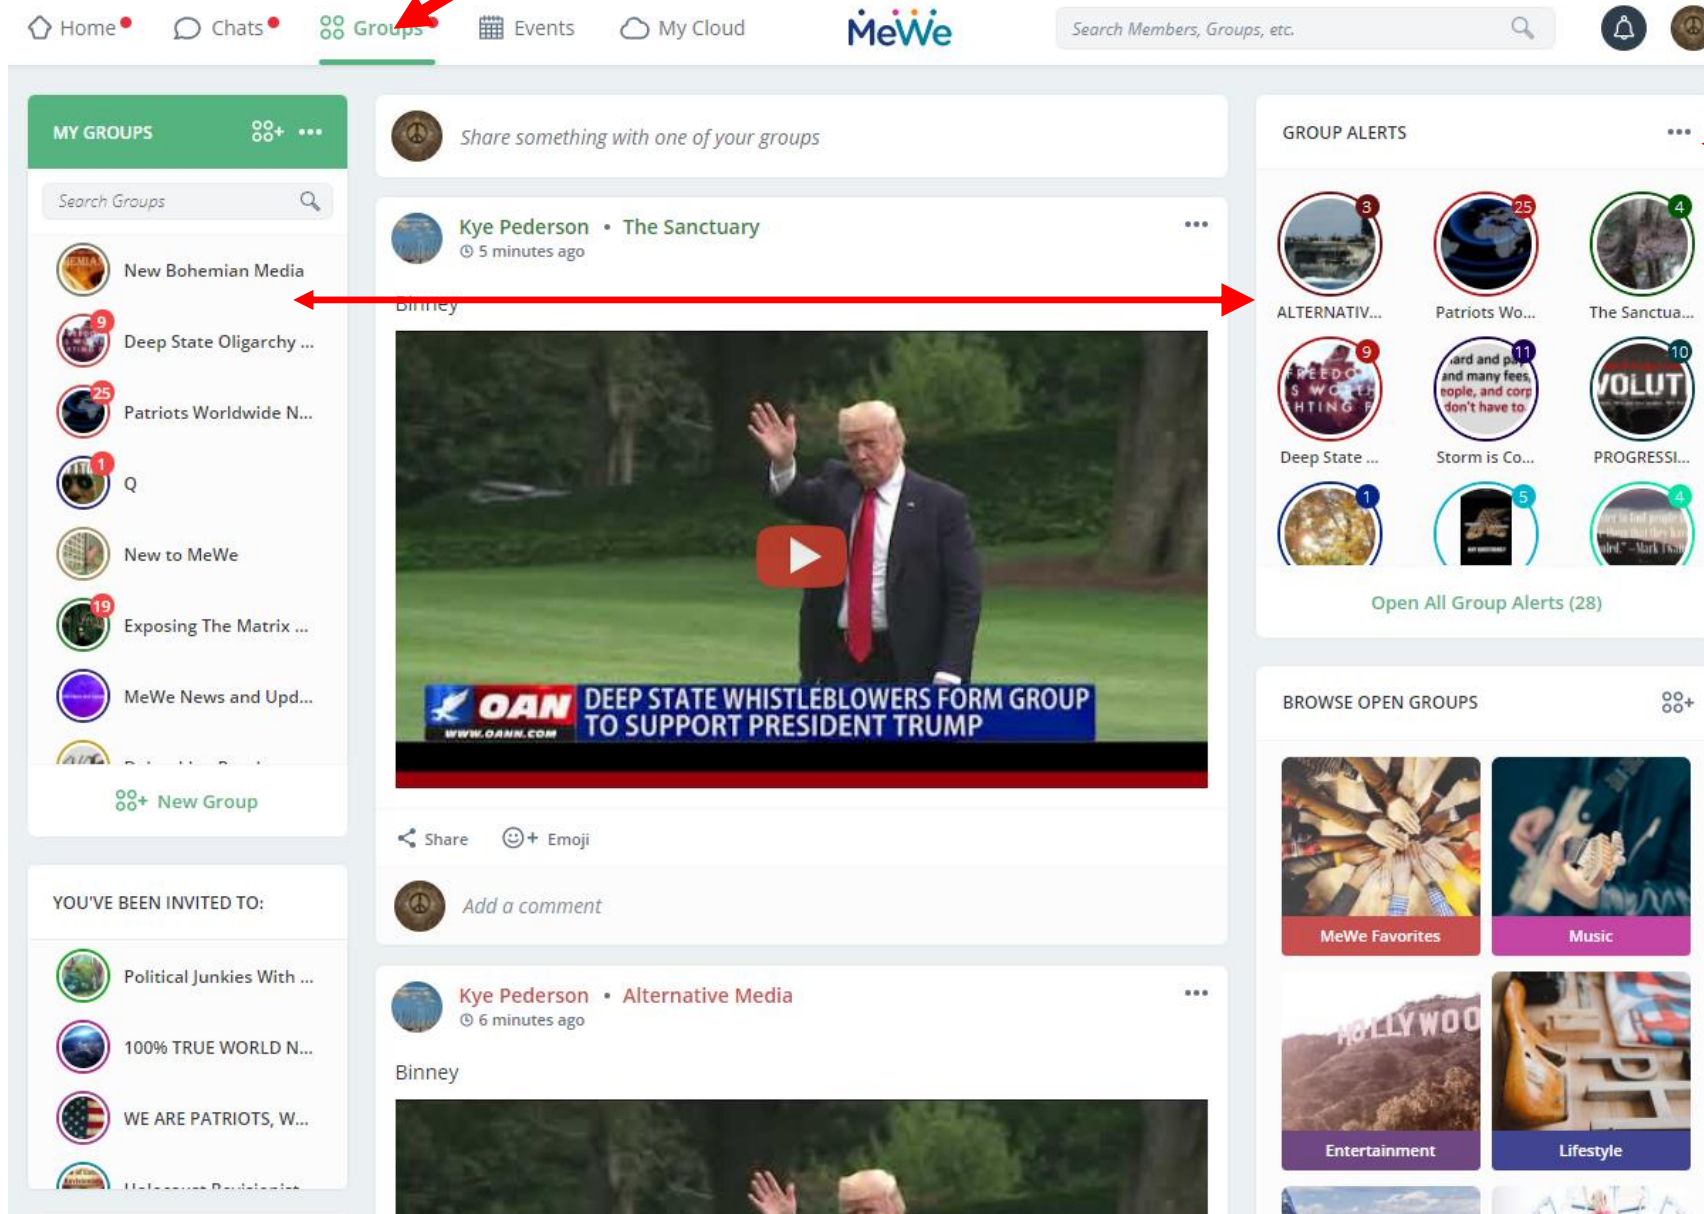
Home Chats Groups Events My Cloud MeWe Search Members, Groups, etc.

MY GROUPS

Search Groups

New Bohemian Media
9 Deep State Oligarchy ...
25 Patriots Worldwide N...
1 Q
New to MeWe
19 Exposing The Matrix ...
MeWe News and Upd...
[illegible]

New Group

YOU'VE BEEN INVITED TO:

Political Junkies With ...
100% TRUE WORLD N...
WE ARE PATRIOTS, W...
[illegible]

Share something with one of your groups

Kye Pederson • The Sanctuary
5 minutes ago

Binney

OAN www.oann.com DEEP STATE WHISTLEBLOWERS FORM GROUP TO SUPPORT PRESIDENT TRUMP

Share Emoji

Add a comment

Kye Pederson • Alternative Media
6 minutes ago

Binney

GROUP ALERTS

3 ALTERNATIV...
25 Patriots Wo...
4 The Sanctua...
9 Deep State ...
11 Storm is Co...
10 PROGRESSI...
1
5
4

Open All Group Alerts (28)

BROWSE OPEN GROUPS

MeWe Favorites
Music
Entertainment
Lifestyle